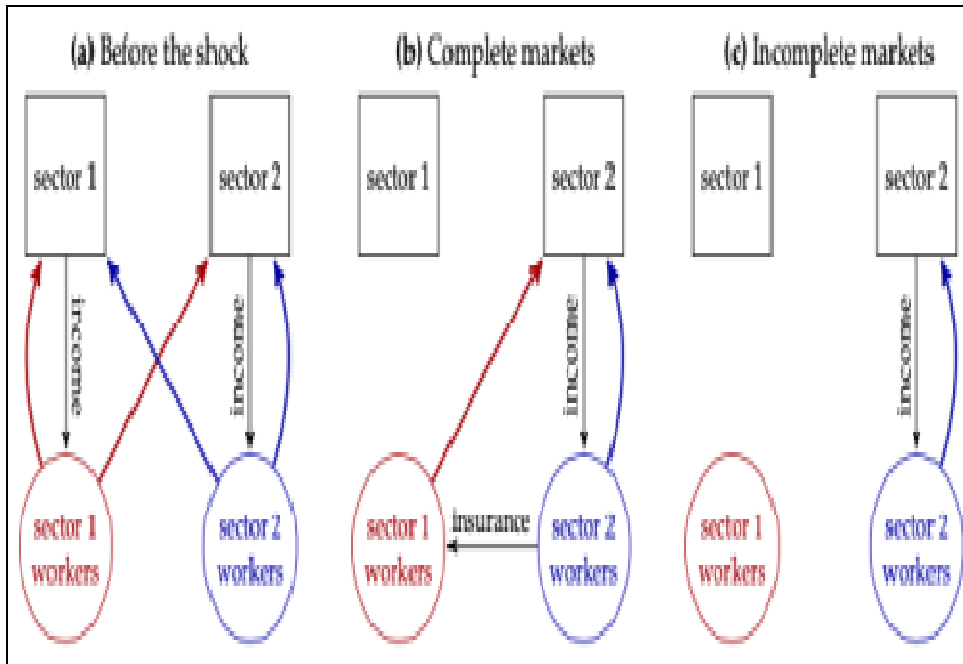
(a) Before the shock

sector 1

sector 2

income

income

sector 1 workers

sector 2 workers

(b) Complete markets

sector 1

sector 2

income

sector 1 workers

insurance

sector 2 workers

(c) Incomplete markets

sector 1

sector 2

income

sector 1 workers

sector 2 workers